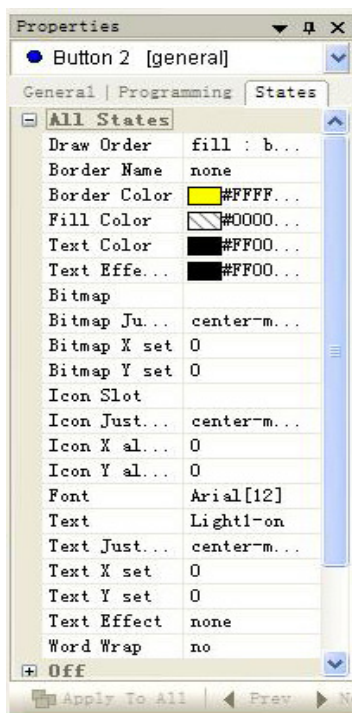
Properties

Button 2 [general]

General | Programming | States

All States

| | |
|---|---|
| Draw Order | fill : b... |
| Border Name | none |
| Border Color | #FFFF... |
| Fill Color | #0000... |
| Text Color | #FF00... |
| Text Effe... | #FF00... |
| Bitmap | |
| Bitmap Ju... | center-m... |
| Bitmap X set | 0 |
| Bitmap Y set | 0 |
| Icon Slot | |
| Icon Just... | center-m... |
| Icon X al... | 0 |
| Icon Y al... | 0 |
| Font | Arial[12] |
| Text | Light1-on |
| Text Just... | center-m... |
| Text X set | 0 |
| Text Y set | 0 |
| Text Effect | none |
| Word Wrap | no |

Off

Apply To All | Prev | N